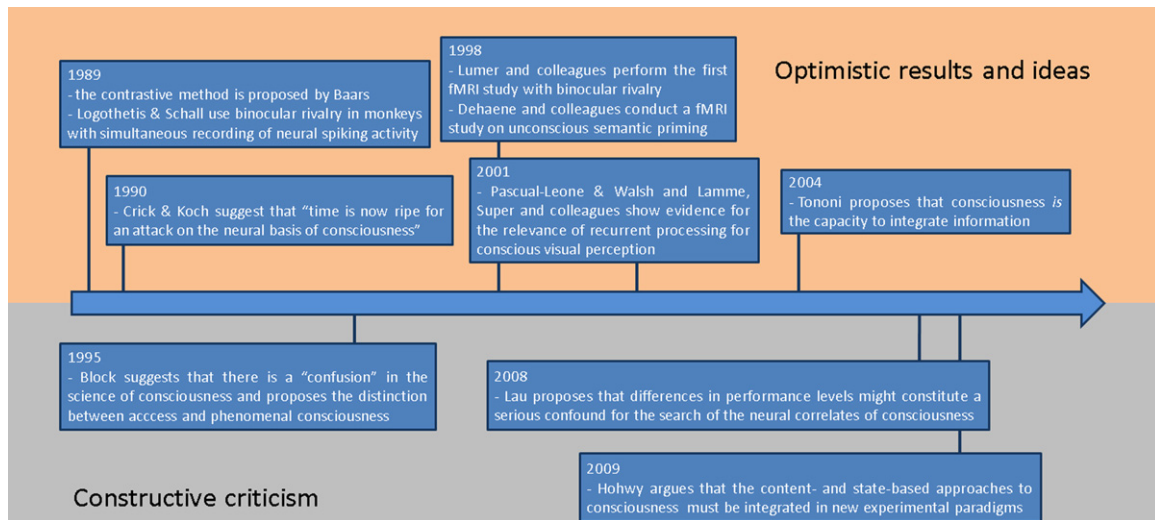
1989
- the contrastive method is proposed by Baars
- Logothetis & Schall use binocular rivalry in monkeys with simultaneous recording of neural spiking activity

1998
- Lumer and colleagues perform the first fMRI study with binocular rivalry
- Dehaene and colleagues conduct a fMRI study on unconscious semantic priming

Optimistic results and ideas

1990
- Crick & Koch suggest that "time is now ripe for an attack on the neural basis of consciousness"

2001
- Pascual-Leone & Walsh and Lamme, Super and colleagues show evidence for the relevance of recurrent processing for conscious visual perception

2004
- Tononi proposes that consciousness *is* the capacity to integrate information

1995
- Block suggests that there is a "confusion" in the science of consciousness and proposes the distinction between acccess and phenomenal consciousness

2008
- Lau proposes that differences in performance levels might constitute a serious confound for the search of the neural correlates of consciousness

2009
- Hohwy argues that the content- and state-based approaches to consciousness must be integrated in new experimental paradigms

Constructive criticism